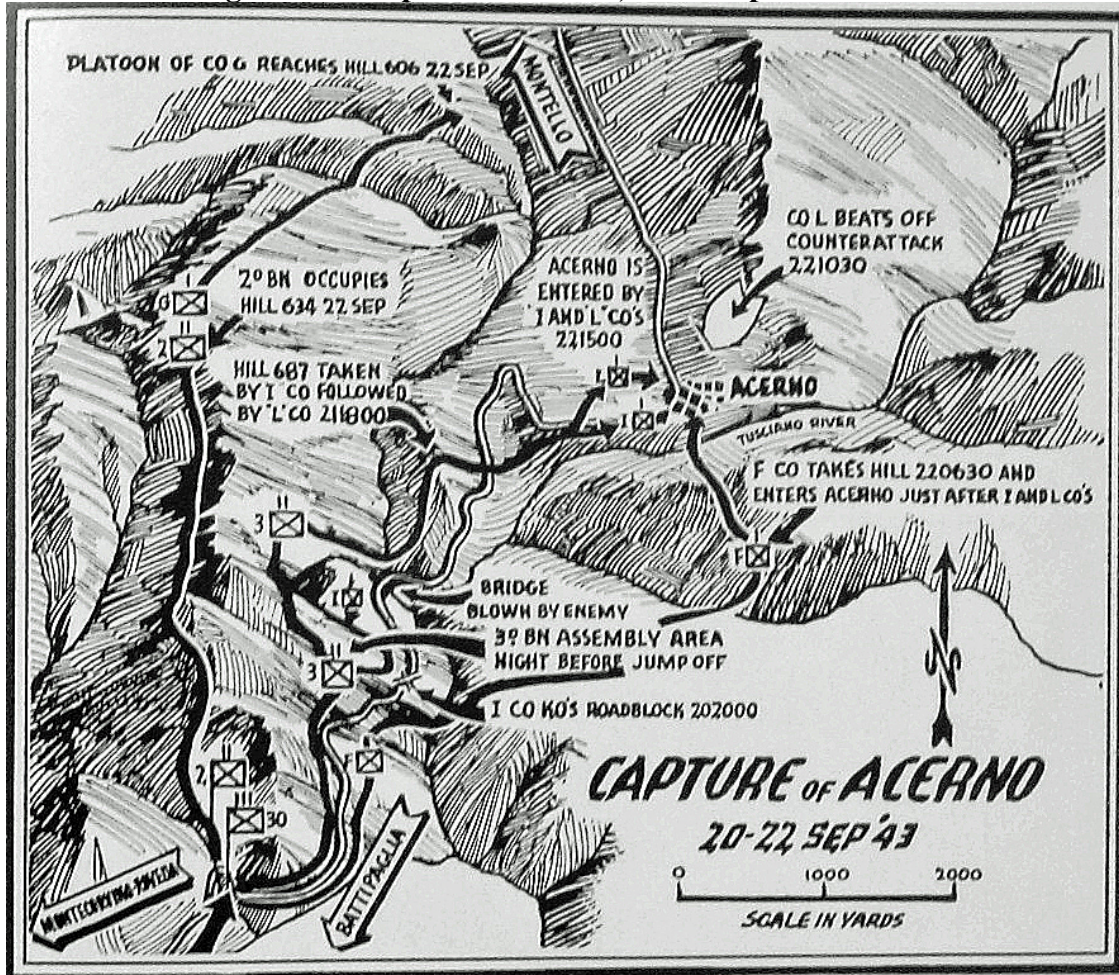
PLATOON OF CO G REACHES HILL 606 22 SEP

MONTELLO

CO L BEATS OFF COUNTERATTACK 221030

2D BN OCCUPIES HILL 634 22 SEP

ACERNO IS ENTERED BY 'I' AND 'L' CO'S 221500

HILL 687 TAKEN BY 'I' CO FOLLOWED BY 'L' CO 211800

ACERNO

TUSCIANO RIVER

F CO TAKES HILL 220630 AND ENTERS ACERNO JUST AFTER I AND L CO'S

BRIDGE BLOWN BY ENEMY

3D BN ASSEMBLY AREA NIGHT BEFORE JUMP OFF

I CO KO'S ROADBLOCK 202000

N

CAPTURE OF ACERNO
20-22 SEP '43

0 1000 2000
SCALE IN YARDS

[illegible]

BATTIPAGLIA

G I 2 3 L I F 30